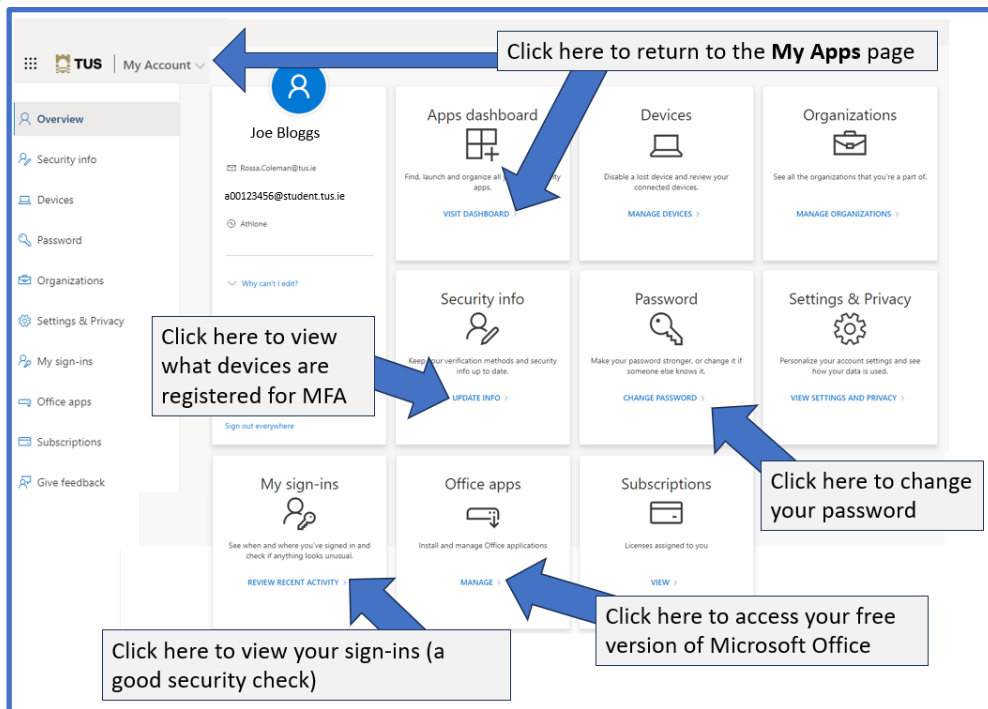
TUS | My Account

Click here to return to the **My Apps** page

Overview
Security info
Devices
Password
Organizations
Settings & Privacy
My sign-ins
Office apps
Subscriptions
Give feedback

Joe Bloggs
Rossa.Coleman@tus.ie
a00123456@student.tus.ie
Athlone
Why can't I edit?
Sign out everywhere

Apps dashboard
Find, launch and organize all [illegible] apps.
VISIT DASHBOARD >

Devices
Disable a lost device and review your connected devices.
MANAGE DEVICES >

Organizations
See all the organizations that you're a part of.
MANAGE ORGANIZATIONS >

Security info
Keep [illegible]our verification methods and security info up to date.
UPDATE INFO >

Password
Make your password stronger, or change it if someone else knows it.
CHANGE PASSWORD >

Settings & Privacy
Personalize your account settings and see how your data is used.
VIEW SETTINGS AND PRIVACY >

Click here to view what devices are registered for MFA

Click here to change your password

My sign-ins
See when and where you've signed in and check if anything looks unusual.
REVIEW RECENT ACTIVITY >

Office apps
Install and manage Office applications
MANAGE >

Subscriptions
Licenses assigned to you
VIEW >

Click here to access your free version of Microsoft Office

Click here to view your sign-ins (a good security check)